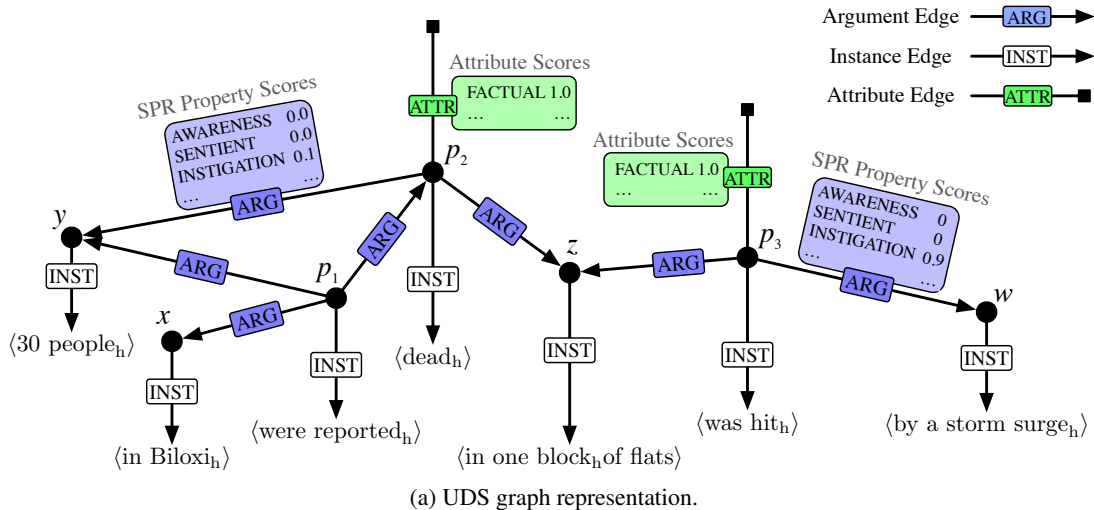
Argument Edge ARG
Instance Edge INST
Attribute Edge ATTR

SPR Property Scores
AWARENESS 0.0
SENTIENT 0.0
INSTIGATION 0.1
... ...

Attribute Scores
FACTUAL 1.0
... ...

ATTR

$p_2$

Attribute Scores
FACTUAL 1.0
... ...

ATTR

SPR Property Scores
AWARENESS 0
SENTIENT 0
INSTIGATION 0.9
... ...

$y$ ARG ARG $p_1$ ARG ARG $z$ ARG $p_3$ ARG $w$

INST INST INST INST INST

$x$ ARG

⟨30 people$_h$⟩

⟨dead$_h$⟩

INST INST

⟨in Biloxi$_h$⟩ ⟨were reported$_h$⟩ ⟨in one block$_h$of flats⟩ ⟨was hit$_h$⟩ ⟨by a storm surge$_h$⟩

(a) UDS graph representation.